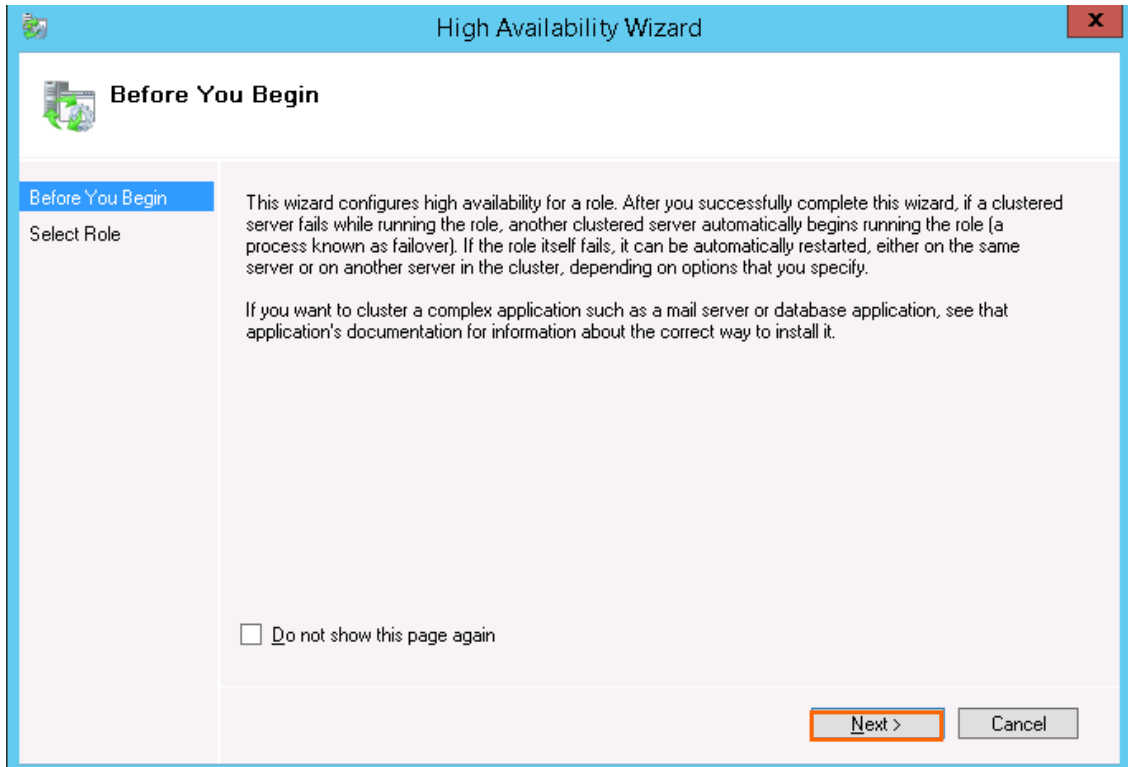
High Availability Wizard

x

Before You Begin

Before You Begin
Select Role

This wizard configures high availability for a role. After you successfully complete this wizard, if a clustered server fails while running the role, another clustered server automatically begins running the role (a process known as failover). If the role itself fails, it can be automatically restarted, either on the same server or on another server in the cluster, depending on options that you specify.

If you want to cluster a complex application such as a mail server or database application, see that application's documentation for information about the correct way to install it.

Do not show this page again

Next >
Cancel